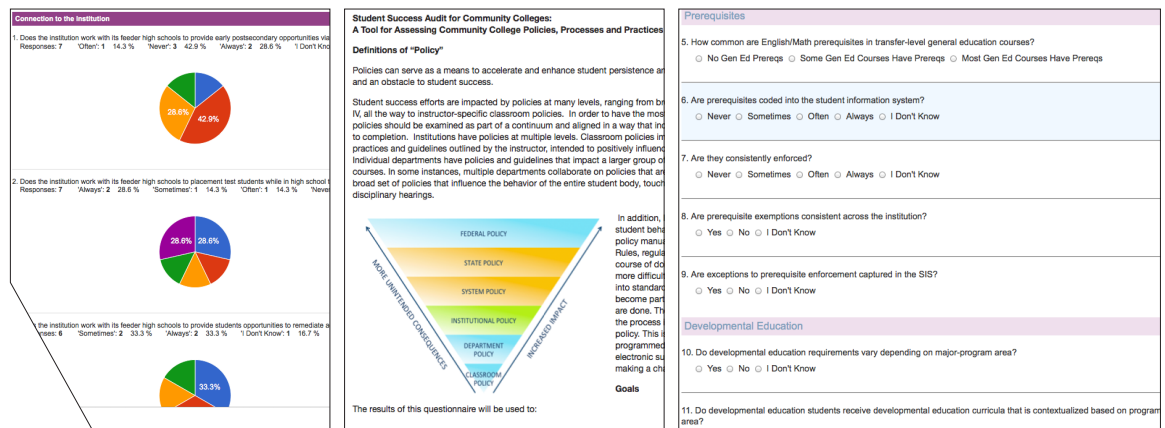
Connection to the Institution

1. Does the institution work with its feeder high schools to provide early postsecondary opportunities via
Responses: 7 'Often': 1 14.3 % 'Never': 3 42.9 % 'Always': 2 28.6 % 'I Don't Know

28.6%
42.9%

2. Does the institution work with its feeder high schools to placement test students while in high school t
Responses: 7 'Always': 2 28.6 % 'Sometimes': 1 14.3 % 'Often': 1 14.3 % 'Ne

28.6%
28.6%

the institution work with its feeder high schools to provide students opportunities to remediate a
nses: 6 'Sometimes': 2 33.3 % 'Always': 2 33.3 % 'I Don't Know': 1 16.7 %

33.3%

Student Success Audit for Community Colleges:
A Tool for Assessing Community College Policies, Processes and Practices

Definitions of "Policy"

Policies can serve as a means to accelerate and enhance student persistence ar and an obstacle to student success.

Student success efforts are impacted by policies at many levels, ranging from br IV, all the way to instructor-specific classroom policies. In order to have the mos policies should be examined as part of a continuum and aligned in a way that inc to completion. Institutions have policies at multiple levels. Classroom policies in practices and guidelines outlined by the instructor, intended to positively influenc Individual departments have policies and guidelines that impact a larger group o courses. In some instances, multiple departments collaborate on policies that ar broad set of policies that influence the behavior of the entire student body, touch disciplinary hearings.

FEDERAL POLICY
STATE POLICY
SYSTEM POLICY
INSTITUTIONAL POLICY
DEPARTMENT POLICY
CLASSROOM POLICY
MORE UNINTENDED CONSEQUENCES
INCREASED IMPACT

In addition, student beha policy manu Rules, regula course of do more difficul into standard become part are done. Th the process policy. This i programmed electronic su making a ch

Goals

The results of this questionnaire will be used to:

Prerequisites

5. How common are English/Math prerequisites in transfer-level general education courses?
No Gen Ed Prereqs Some Gen Ed Courses Have Prereqs Most Gen Ed Courses Have Prereqs

6. Are prerequisites coded into the student information system?
Never Sometimes Often Always I Don't Know

7. Are they consistently enforced?
Never Sometimes Often Always I Don't Know

8. Are prerequisite exemptions consistent across the institution?
Yes No I Don't Know

9. Are exceptions to prerequisite enforcement captured in the SIS?
Yes No I Don't Know

Developmental Education

10. Do developmental education requirements vary depending on major-program area?
Yes No I Don't Know

11. Do developmental education students receive developmental education curricula that is contextualized based on program area?